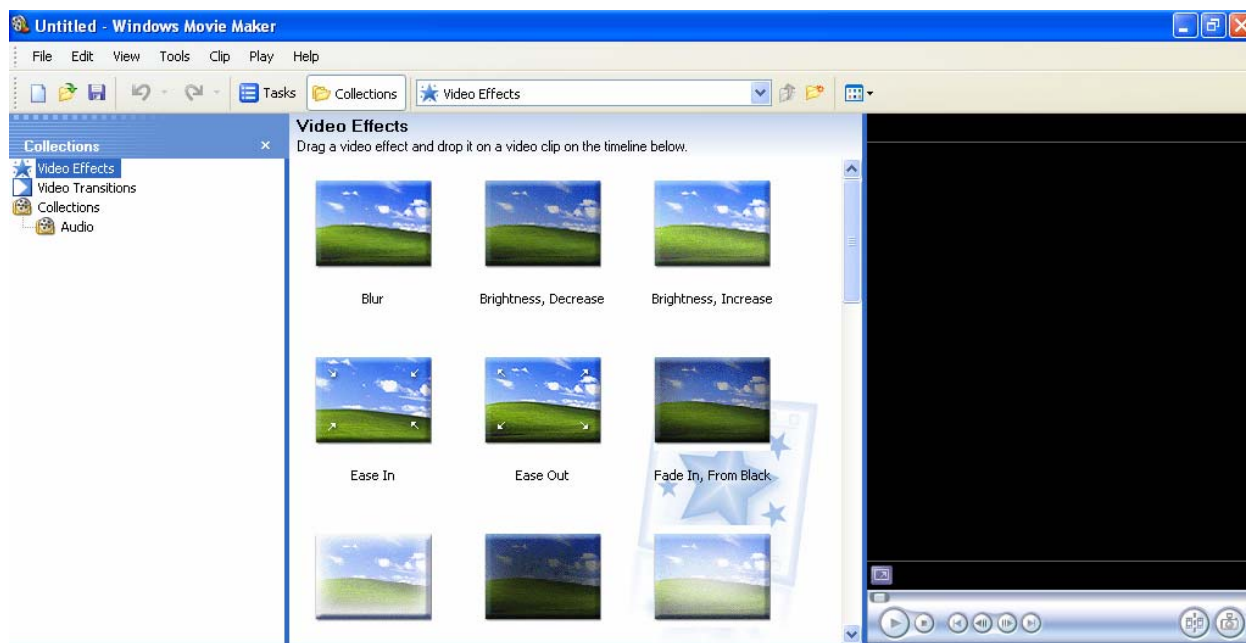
Untitled - Windows Movie Maker

File Edit View Tools Clip Play Help

Tasks Collections Video Effects

Collections ×
Video Effects
Video Transitions
Collections
Audio

Video Effects
Drag a video effect and drop it on a video clip on the timeline below.

Blur
Brightness, Decrease
Brightness, Increase
Ease In
Ease Out
Fade In, From Black